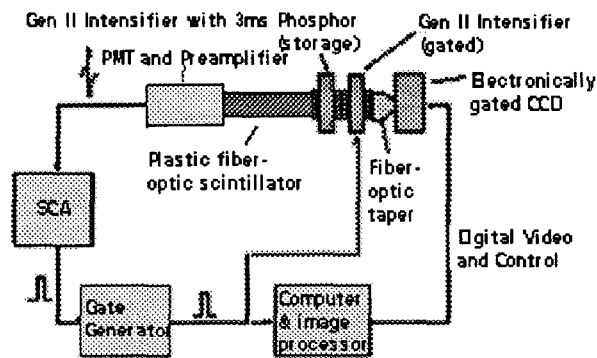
Gen II Intensifier with 3ms Phosphor (storage)

Gen II Intensifier (gated)

PMT and Preamplifier

Electronically gated CCD

Plastic fiber-optic scintillator

Fiber-optic taper

SCA

Digital Video and Control

Gate Generator

Computer & image processor